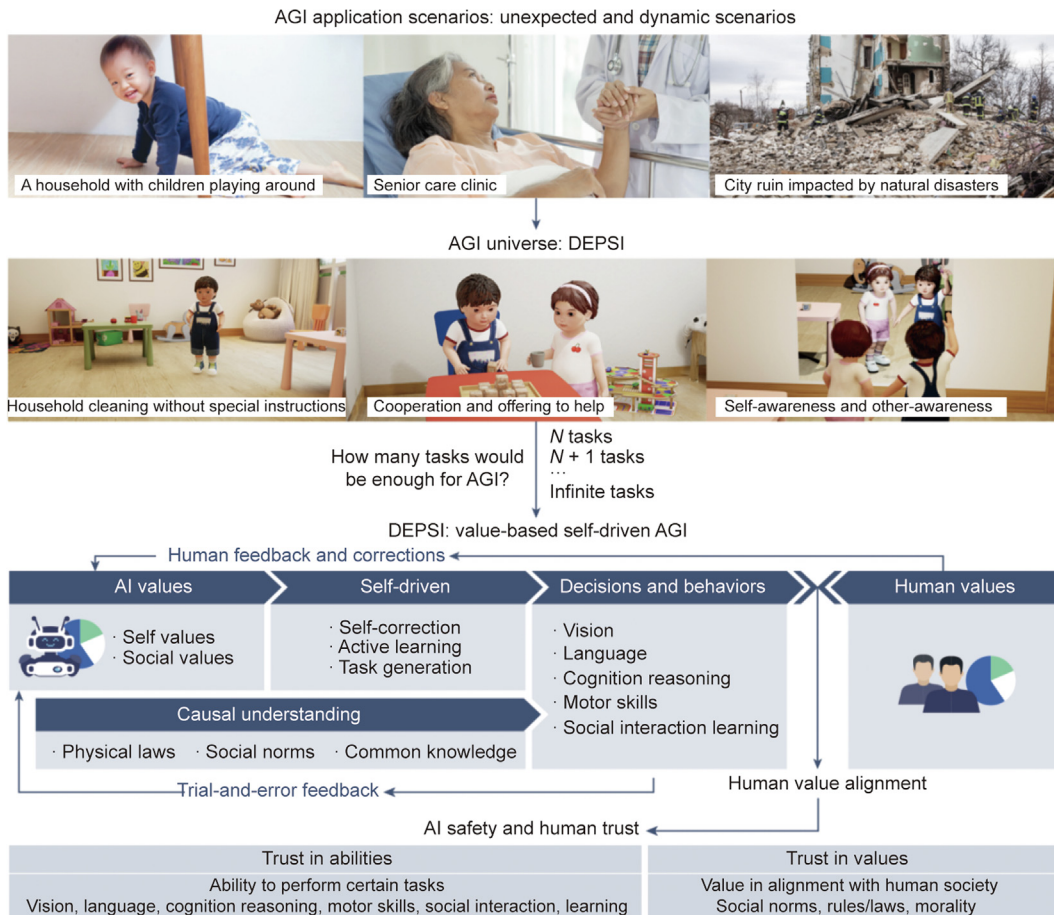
AGI application scenarios: unexpected and dynamic scenarios

A household with children playing around

Senior care clinic

City ruin impacted by natural disasters

AGI universe: DEPSI

Household cleaning without special instructions

Cooperation and offering to help

Self-awareness and other-awareness

How many tasks would be enough for AGI?

$N$ tasks
$N + 1$ tasks
...
Infinite tasks

DEPSI: value-based self-driven AGI

Human feedback and corrections

AI values

· Self values
· Social values

Self-driven

· Self-correction
· Active learning
· Task generation

Decisions and behaviors

· Vision
· Language
· Cognition reasoning
· Motor skills
· Social interaction learning

Human values

Causal understanding

· Physical laws · Social norms · Common knowledge

Trial-and-error feedback

Human value alignment

AI safety and human trust

| Trust in abilities | Trust in values |
|---|---|
| Ability to perform certain tasks<br>Vision, language, cognition reasoning, motor skills, social interaction, learning | Value in alignment with human society<br>Social norms, rules/laws, morality |